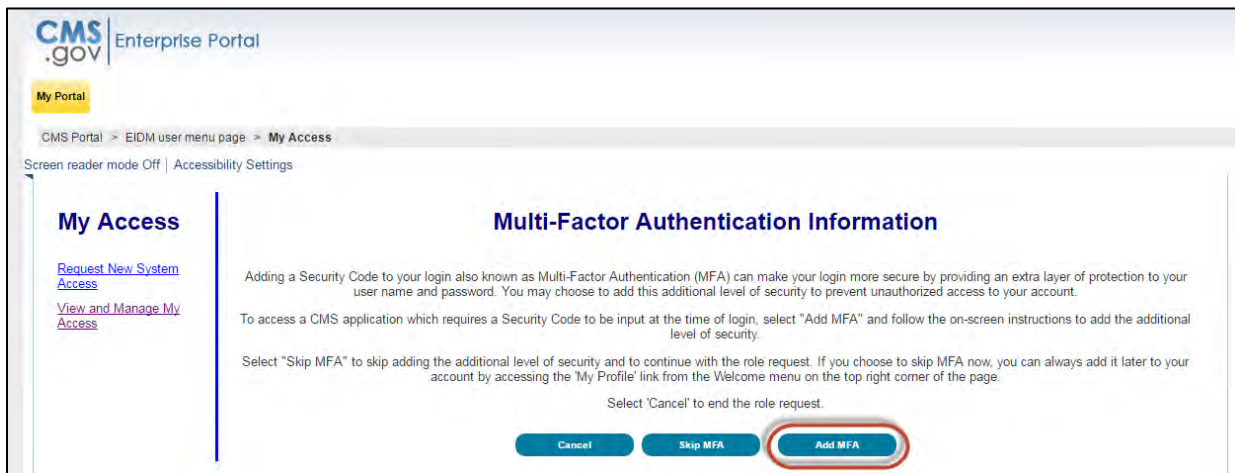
CMS .gov Enterprise Portal

My Portal

CMS Portal > EIDM user menu page > My Access

Screen reader mode Off | Accessibility Settings

My Access

Request New System Access

View and Manage My Access

Multi-Factor Authentication Information

Adding a Security Code to your login also known as Multi-Factor Authentication (MFA) can make your login more secure by providing an extra layer of protection to your user name and password. You may choose to add this additional level of security to prevent unauthorized access to your account.

To access a CMS application which requires a Security Code to be input at the time of login, select "Add MFA" and follow the on-screen instructions to add the additional level of security.

Select "Skip MFA" to skip adding the additional level of security and to continue with the role request. If you choose to skip MFA now, you can always add it later to your account by accessing the 'My Profile' link from the Welcome menu on the top right corner of the page.

Select 'Cancel' to end the role request.

Cancel Skip MFA Add MFA